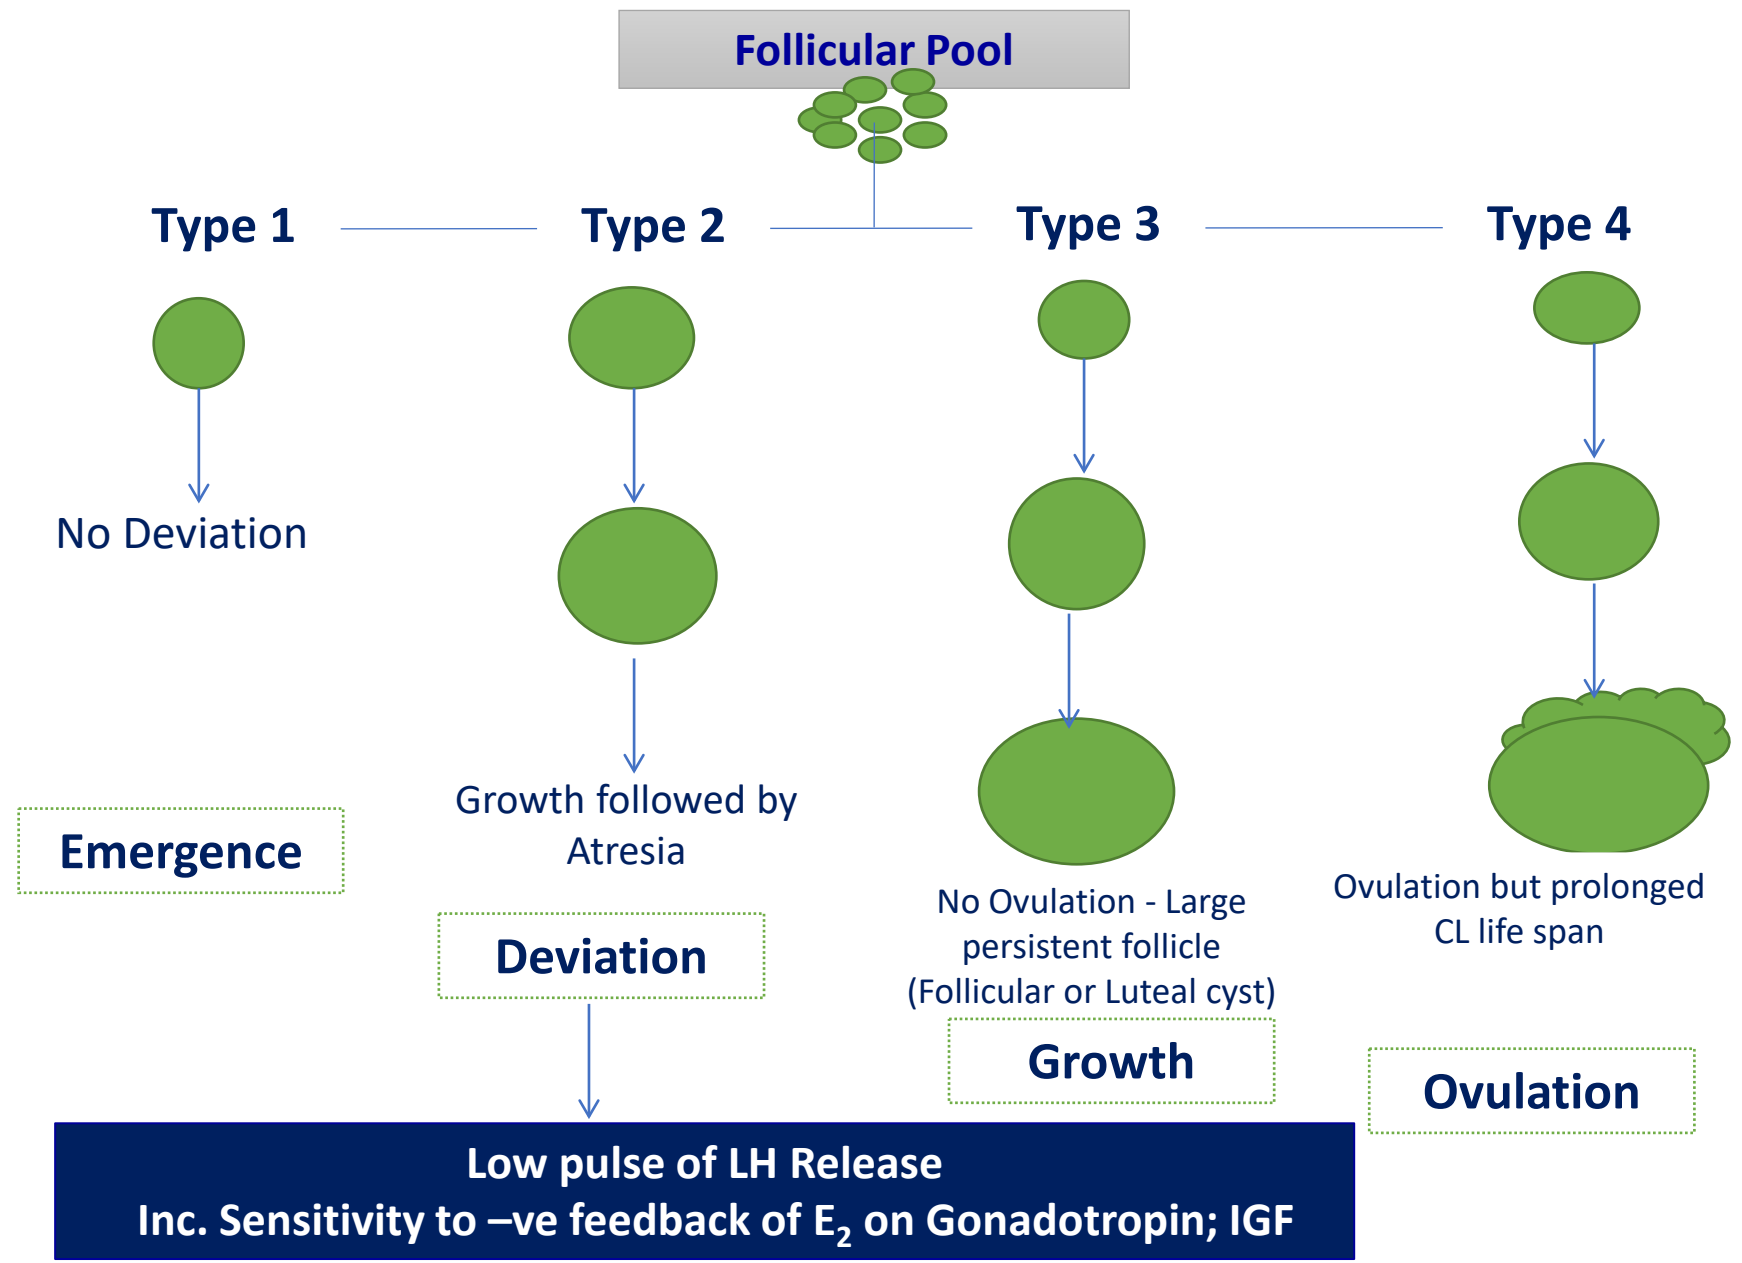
Follicular Pool

Type 1

Type 2

Type 3

Type 4

No Deviation

Emergence

Growth followed by Atresia

Deviation

No Ovulation - Large persistent follicle (Follicular or Luteal cyst)

Growth

Ovulation but prolonged CL life span

Ovulation

Low pulse of LH Release
Inc. Sensitivity to –ve feedback of $E_2$ on Gonadotropin; IGF